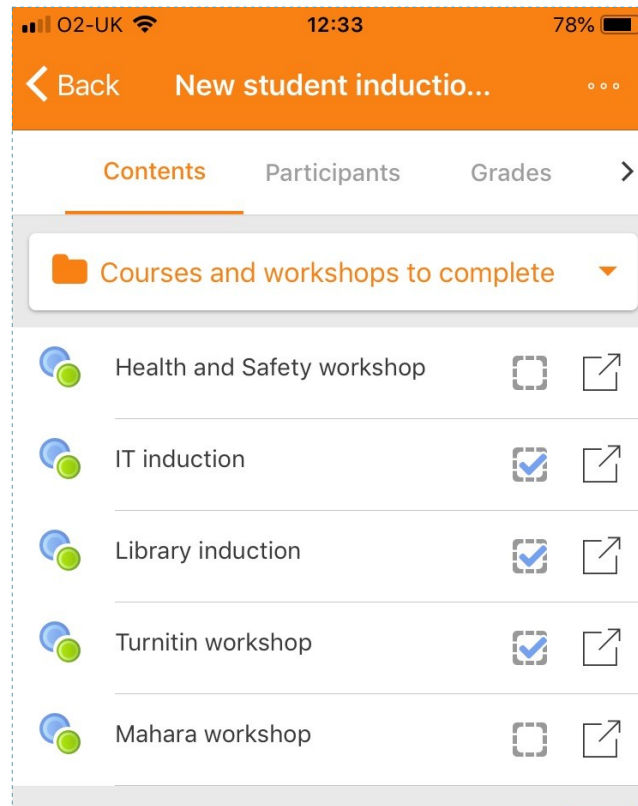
O2-UK 12:33 78%

Back New student inductio...

Contents Participants Grades

Courses and workshops to complete

Health and Safety workshop

IT induction

Library induction

Turnitin workshop

Mahara workshop